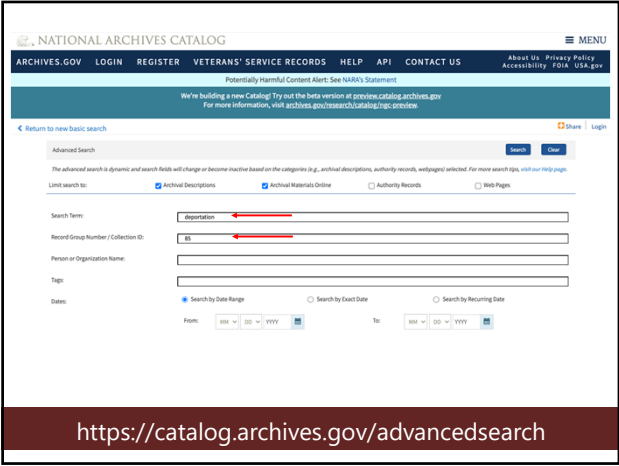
NATIONAL ARCHIVES CATALOG

MENU

ARCHIVES.GOV LOGIN REGISTER VETERANS' SERVICE RECORDS HELP API CONTACT US

About Us Privacy Policy Accessibility FOIA USA.gov

Potentially Harmful Content Alert: See NARA's Statement

We're building a new Catalog! Try out the beta version at preview.catalog.archives.gov
For more information, visit archives.gov/research/catalog/ngc-preview.

Return to new basic search

Share Login

Advanced Search

Search Clear

The advanced search is dynamic and search fields will change or become inactive based on the categories (e.g., archival descriptions, authority records, webpages) selected. For more search tips, visit our Help page.

Limit search to: Archival Descriptions Archival Materials Online Authority Records Web Pages

Search Term: deportation

Record Group Number / Collection ID: 85

Person or Organization Name:

Tags:

Dates: Search by Date Range Search by Exact Date Search by Recurring Date

From: MM DD YYYY To: MM DD YYYY

https://catalog.archives.gov/advancedsearch